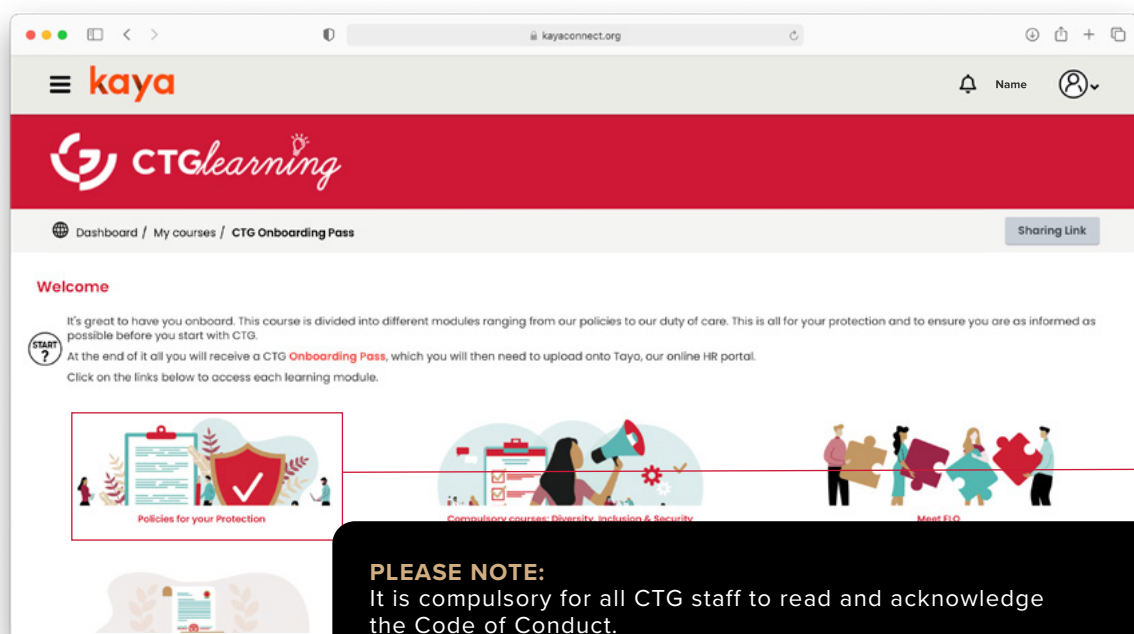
kayaconnect.org

kaya

Name

CTGlearning

Dashboard / My courses / CTG Onboarding Pass

Sharing Link

Welcome

It's great to have you onboard. This course is divided into different modules ranging from our policies to our duty of care. This is all for your protection and to ensure you are as informed as possible before you start with CTG.

START ?

At the end of it all you will receive a CTG Onboarding Pass, which you will then need to upload onto Tayo, our online HR portal.

Click on the links below to access each learning module.

Policies for your Protection

Compulsory courses: Diversity, Inclusion & Security

Meet ELO

PLEASE NOTE:
It is compulsory for all CTG staff to read and acknowledge the Code of Conduct.